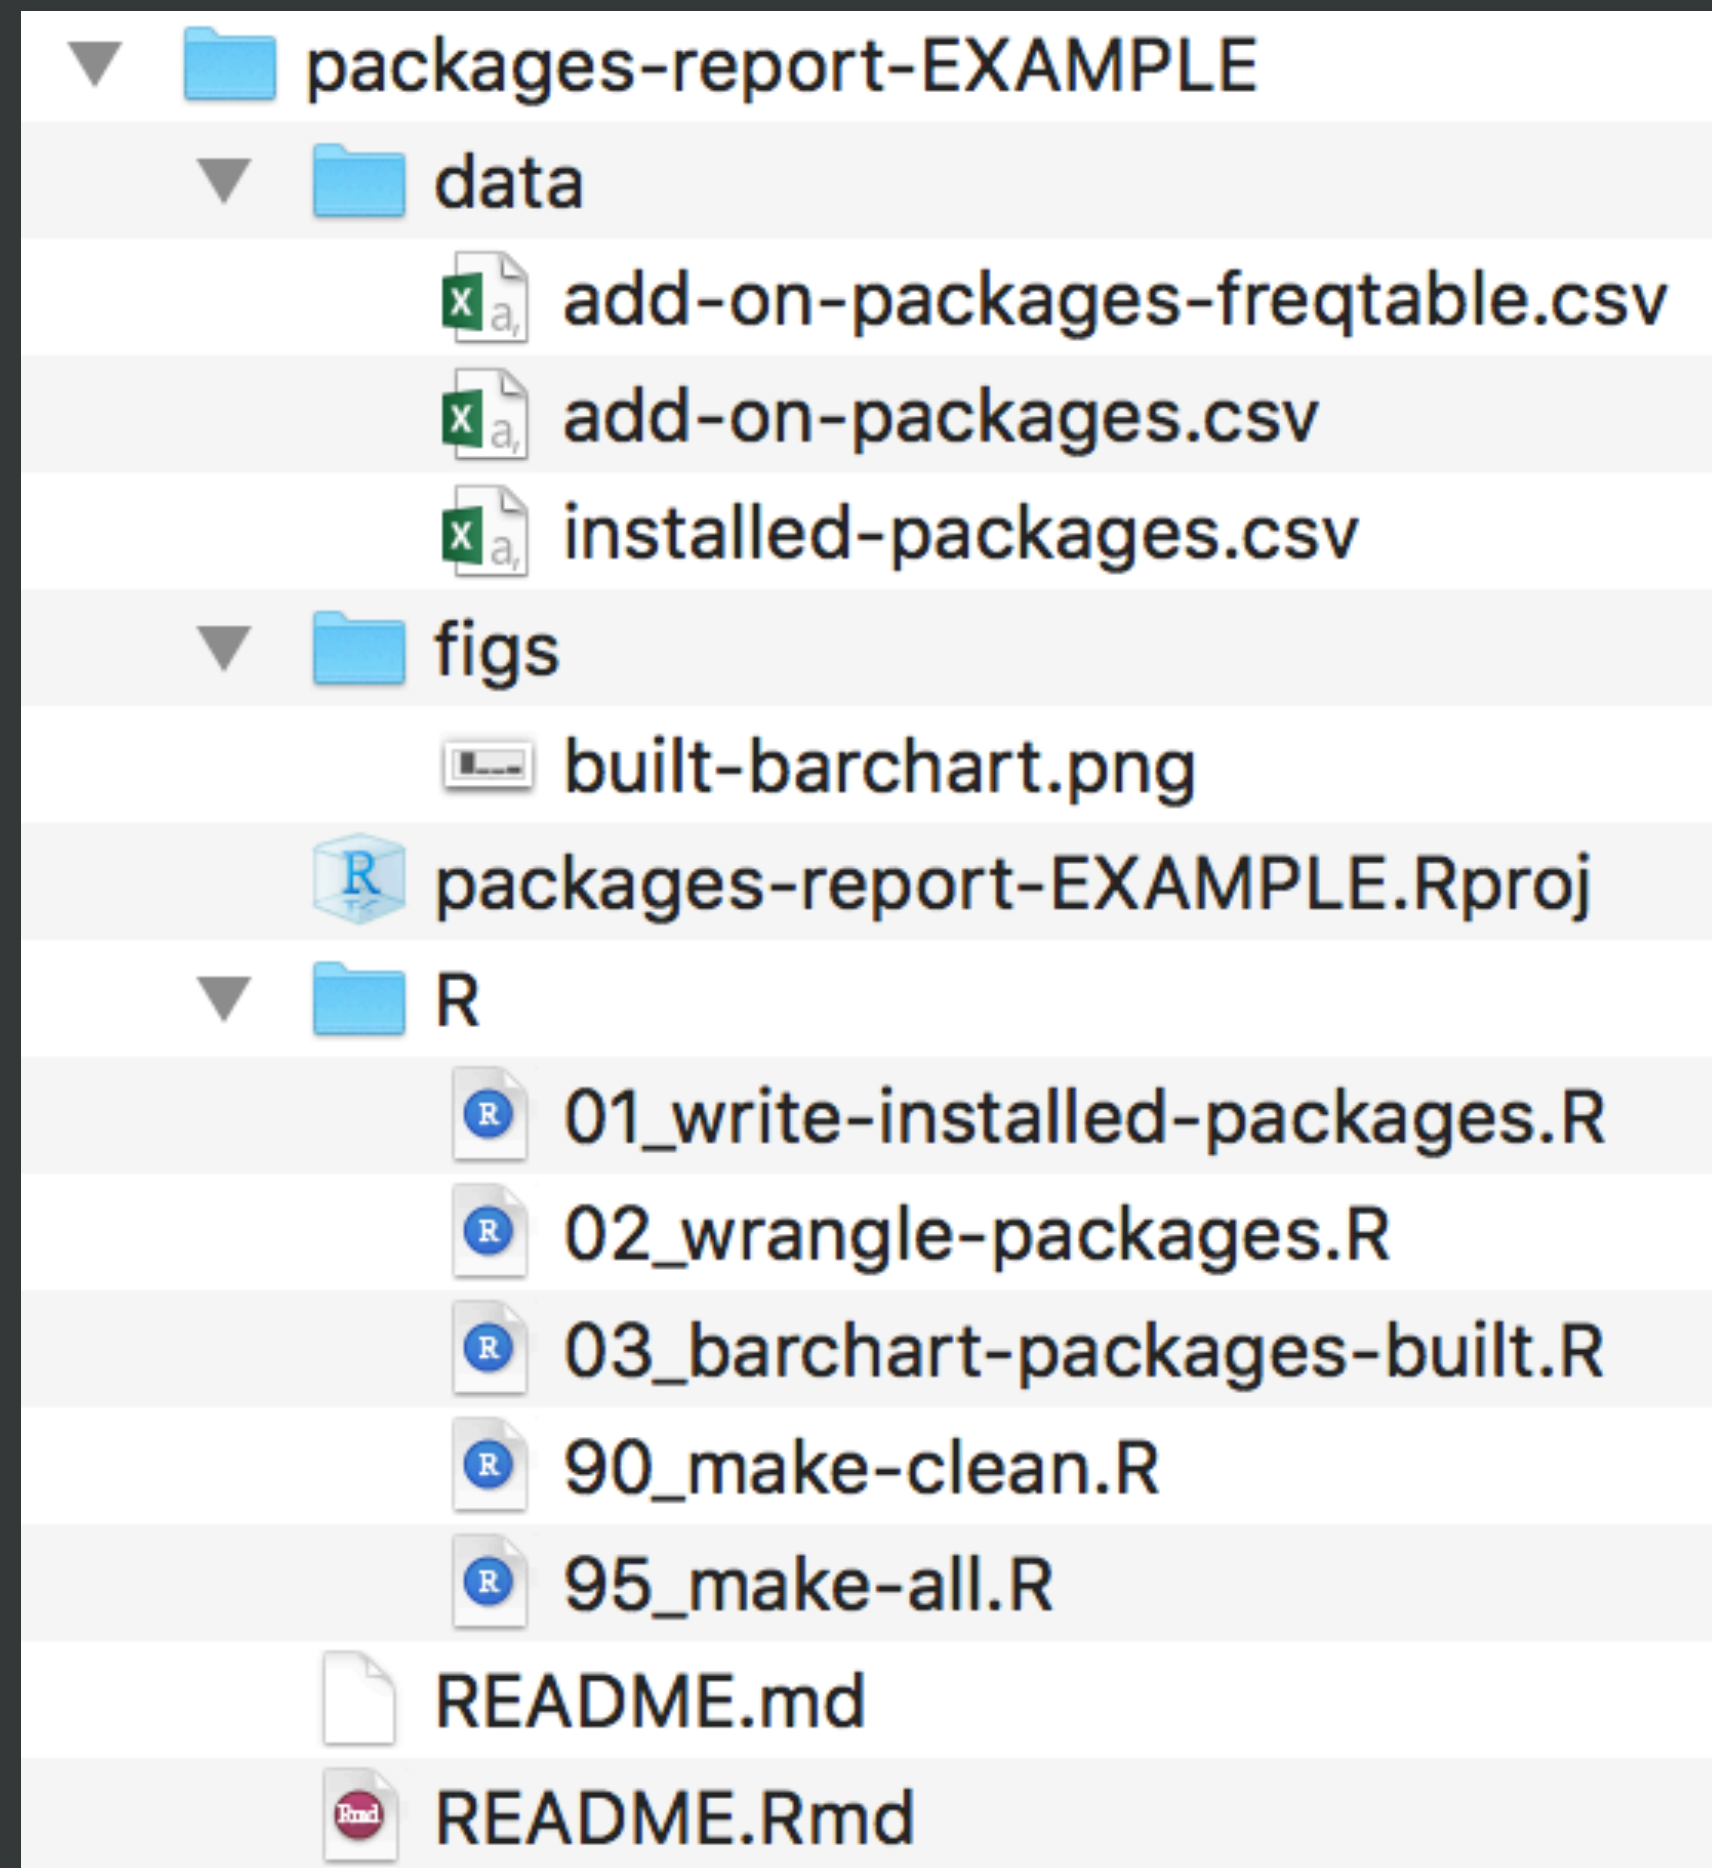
packages-report-EXAMPLE
data
add-on-packages-freqtable.csv
add-on-packages.csv
installed-packages.csv
figs
built-barchart.png
packages-report-EXAMPLE.Rproj
R
01_write-installed-packages.R
02_wrangle-packages.R
03_barchart-packages-built.R
90_make-clean.R
95_make-all.R
README.md
README.Rmd